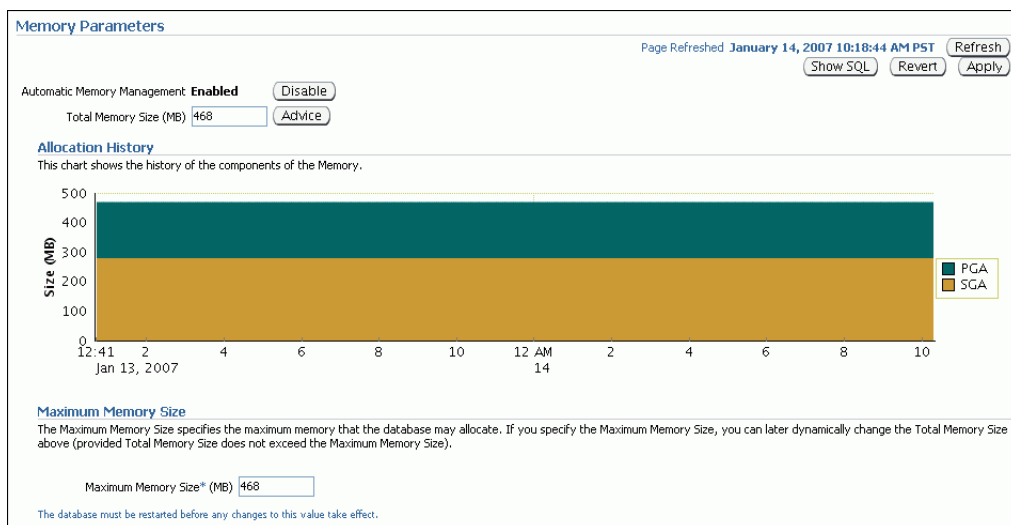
Memory Parameters

Page Refreshed **January 14, 2007 10:18:44 AM PST** Refresh

Show SQL Revert Apply

Automatic Memory Management **Enabled** Disable

Total Memory Size (MB) 468 Advice

Allocation History

This chart shows the history of the components of the Memory.

500
400
300
200
100
0

Size (MB)

12:41 2 4 6 8 10 12 AM 2 4 6 8 10
Jan 13, 2007 14

PGA
SGA

Maximum Memory Size

The Maximum Memory Size specifies the maximum memory that the database may allocate. If you specify the Maximum Memory Size, you can later dynamically change the Total Memory Size above (provided Total Memory Size does not exceed the Maximum Memory Size).

Maximum Memory Size* (MB) 468

The database must be restarted before any changes to this value take effect.